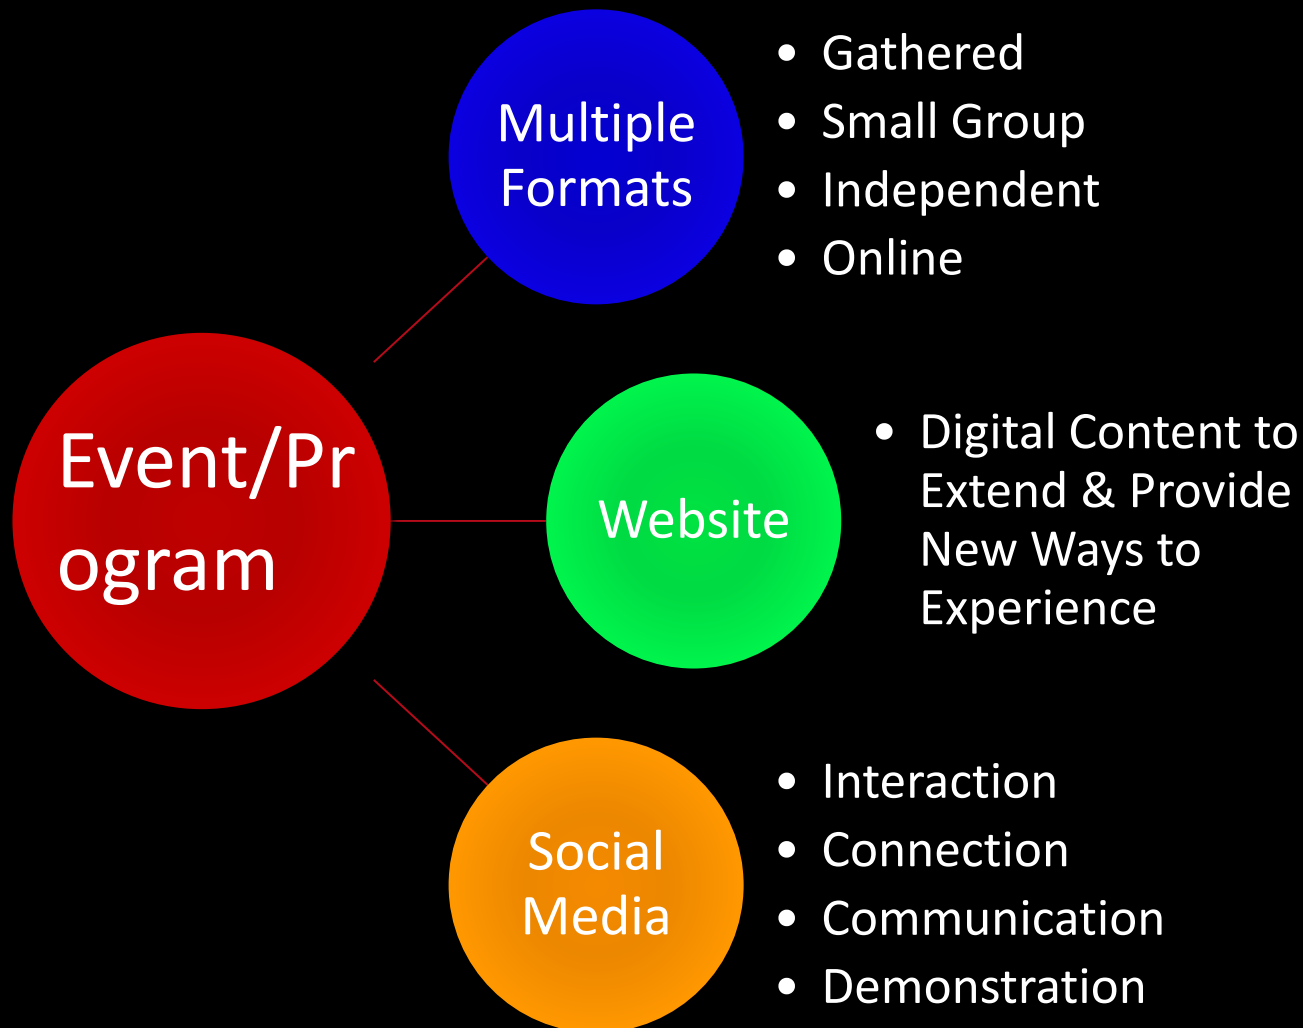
Event/Program

Multiple Formats

- Gathered
- Small Group
- Independent
- Online

Website

- Digital Content to Extend & Provide New Ways to Experience

Social Media

- Interaction
- Connection
- Communication
- Demonstration